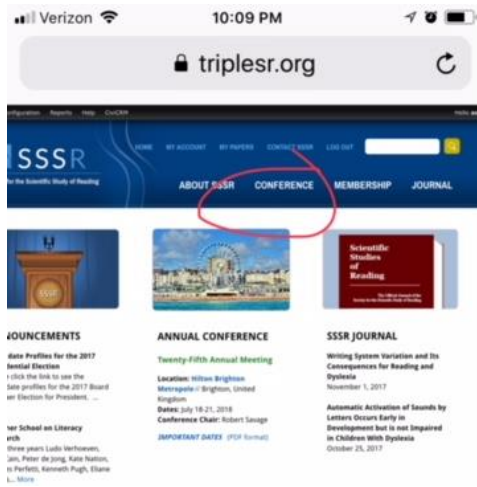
Verizon 10:09 PM

triplesr.org

Configuration Reports Help CiviCRM Hello

HOME MY ACCOUNT MY PAPERS CONTACT SSSR LOG OUT

SSSR

for the Scientific Study of Reading

ABOUT SSSR CONFERENCE MEMBERSHIP JOURNAL

SSSR

Scientific Studies of Reading

The Official Journal of the Society for the Scientific Study of Reading

NOUNCEMENTS

date Profiles for the 2017 dential Election

click the link to see the date profiles for the 2017 Board ber Election for President, ...

ner School on Literacy rch

three years Ludo Verhoeven, Lain, Peter de Jong, Kate Nation, s Perfetti, Kenneth Pugh, Eliane L... More

ANNUAL CONFERENCE

Twenty-Fifth Annual Meeting

Location: Hilton Brighton Metropole / Brighton, United Kingdom
Dates: July 18-21, 2018
Conference Chair: Robert Savage

IMPORTANT DATES (PDF format)

SSSR JOURNAL

Writing System Variation and Its Consequences for Reading and Dyslexia
November 1, 2017

Automatic Activation of Sounds by Letters Occurs Early in Development but is not Impaired in Children With Dyslexia
October 25, 2017